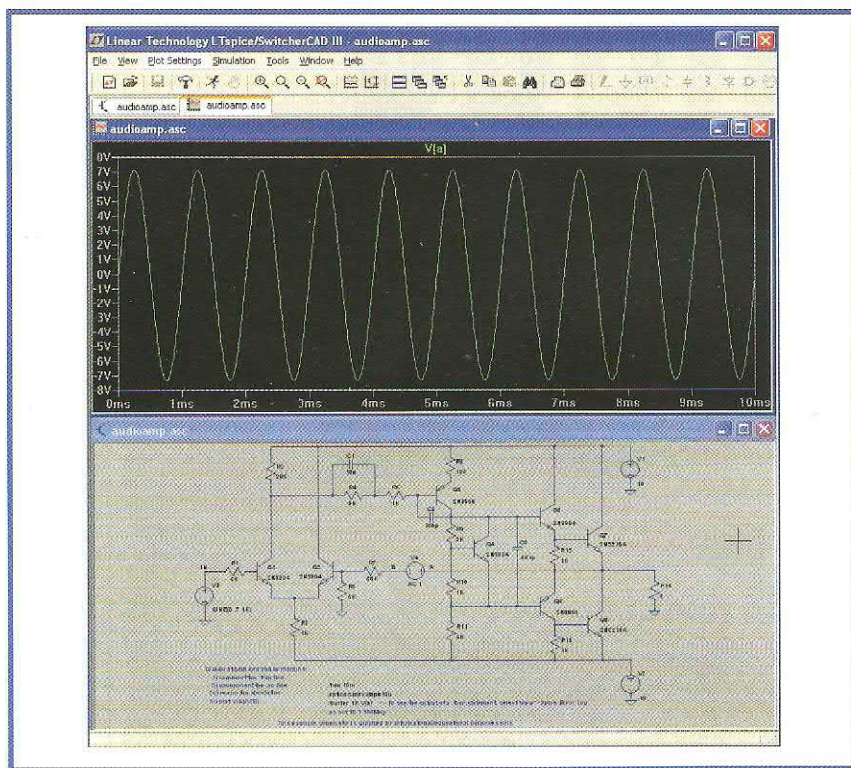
Linear Technology LTspice/SwitcherCAD III - audioamp.asc

File View Plot Settings Simulation Tools Window Help

audioamp.asc audioamp.asc

audioamp.asc

V[a]

8V
7V
6V
5V
4V
3V
2V
1V
0V
-1V
-2V
-3V
-4V
-5V
-6V
-7V
-8V

0ms 1ms 2ms 3ms 4ms 5ms 6ms 7ms 8ms 9ms 10ms

audioamp.asc

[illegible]